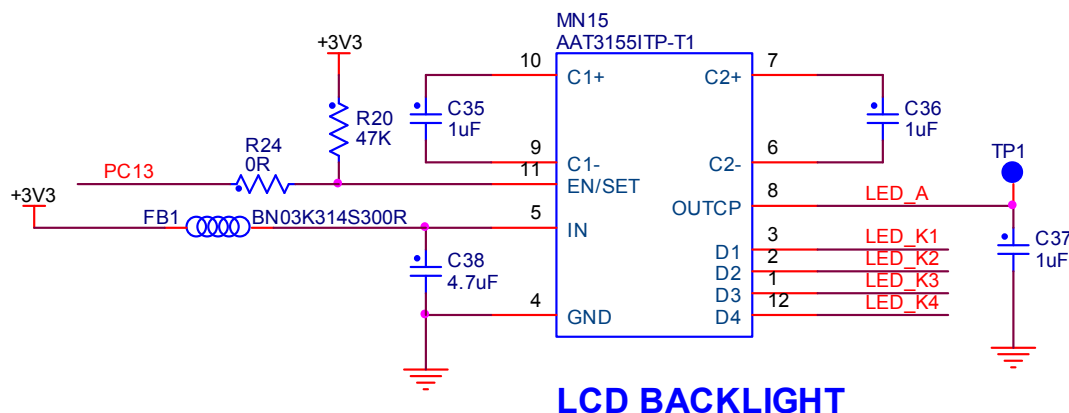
MN15
AAT3155ITP-T1

+3V3

R20
47K

10 C1+
9 C1-
11 EN/SET
5 IN
4 GND

7 C2+
6 C2-
8 OUTCP
3 D1
2 D2
1 D3
12 D4

C35
1uF

C36
1uF

R24
0R

PC13

+3V3

FB1 BN03K314S300R

C38
4.7uF

TP1

LED_A
LED_K1
LED_K2
LED_K3
LED_K4

C37
1uF

LCD BACKLIGHT